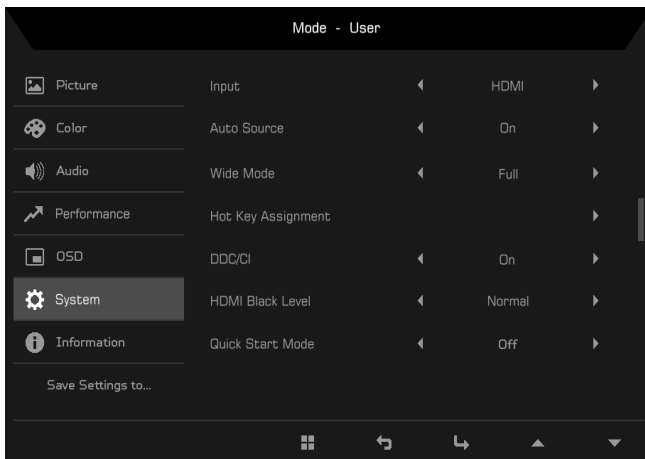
Mode - User

Picture
Color
Audio
Performance
OSD
System
Information
Save Settings to...

| Input | HDMI |
|---|---|
| Auto Source | On |
| Wide Mode | Full |
| Hot Key Assignment | |
| DDC/CI | On |
| HDMI Black Level | Normal |
| Quick Start Mode | Off |